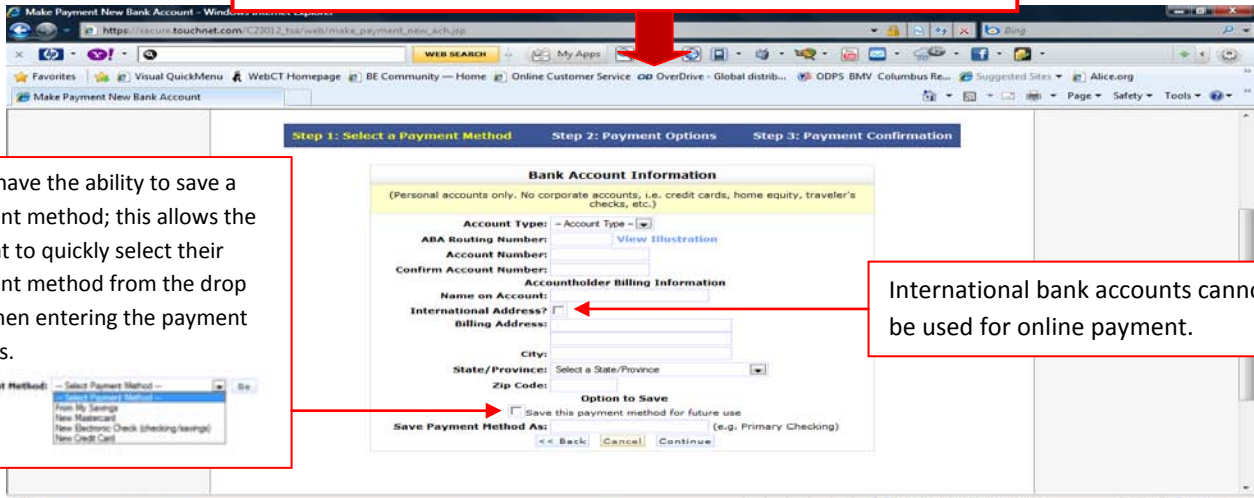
Make Payment New Bank Account - Windows Internet Explorer

https://secure.touchnet.com/C23012_tsa/web/make_payment_new_ach.jsp

Bing

WEB SEARCH

My Apps

Favorites | Visual QuickMenu | WebCT Homepage | BE Community — Home | Online Customer Service | OverDrive - Global distrib... | ODPS BMV Columbus Re... | Suggested Sites | Alice.org

Make Payment New Bank Account

Page ▾ Safety ▾ Tools ▾

Step 1: Select a Payment Method | Step 2: Payment Options | Step 3: Payment Confirmation

Bank Account Information

(Personal accounts only. No corporate accounts, i.e. credit cards, home equity, traveler's checks, etc.)

Account Type: -- Account Type --

ABA Routing Number: View Illustration

Account Number:

Confirm Account Number:

Accountholder Billing Information

Name on Account:

International Address?

Billing Address:

City:

State/Province: Select a State/Province

Zip Code:

Option to Save

Save this payment method for future use

Save Payment Method As: (e.g. Primary Checking)

<< Back | Cancel | Continue

have the ability to save a nt method; this allows the t to quickly select their nt method from the drop hen entering the payment s.

t Method: -- Select Payment Method -- Go

-- Select Payment Method --
From My Savings
New Mastercard
New Electronic Check (checking/savings)
New Credit Card

International bank accounts canno be used for online payment.